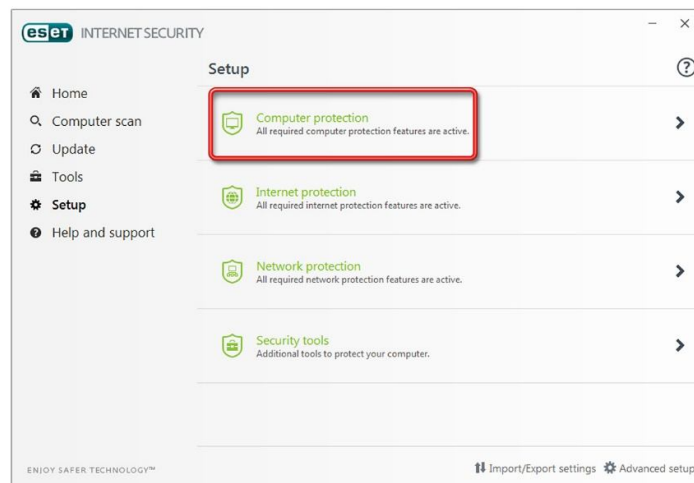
eset INTERNET SECURITY

Home
Computer scan
Update
Tools
Setup
Help and support

Setup

?

Computer protection
All required computer protection features are active.

Internet protection
All required internet protection features are active.

Network protection
All required network protection features are active.

Security tools
Additional tools to protect your computer.

ENJOY SAFER TECHNOLOGY™

Import/Export settings
Advanced setu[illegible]